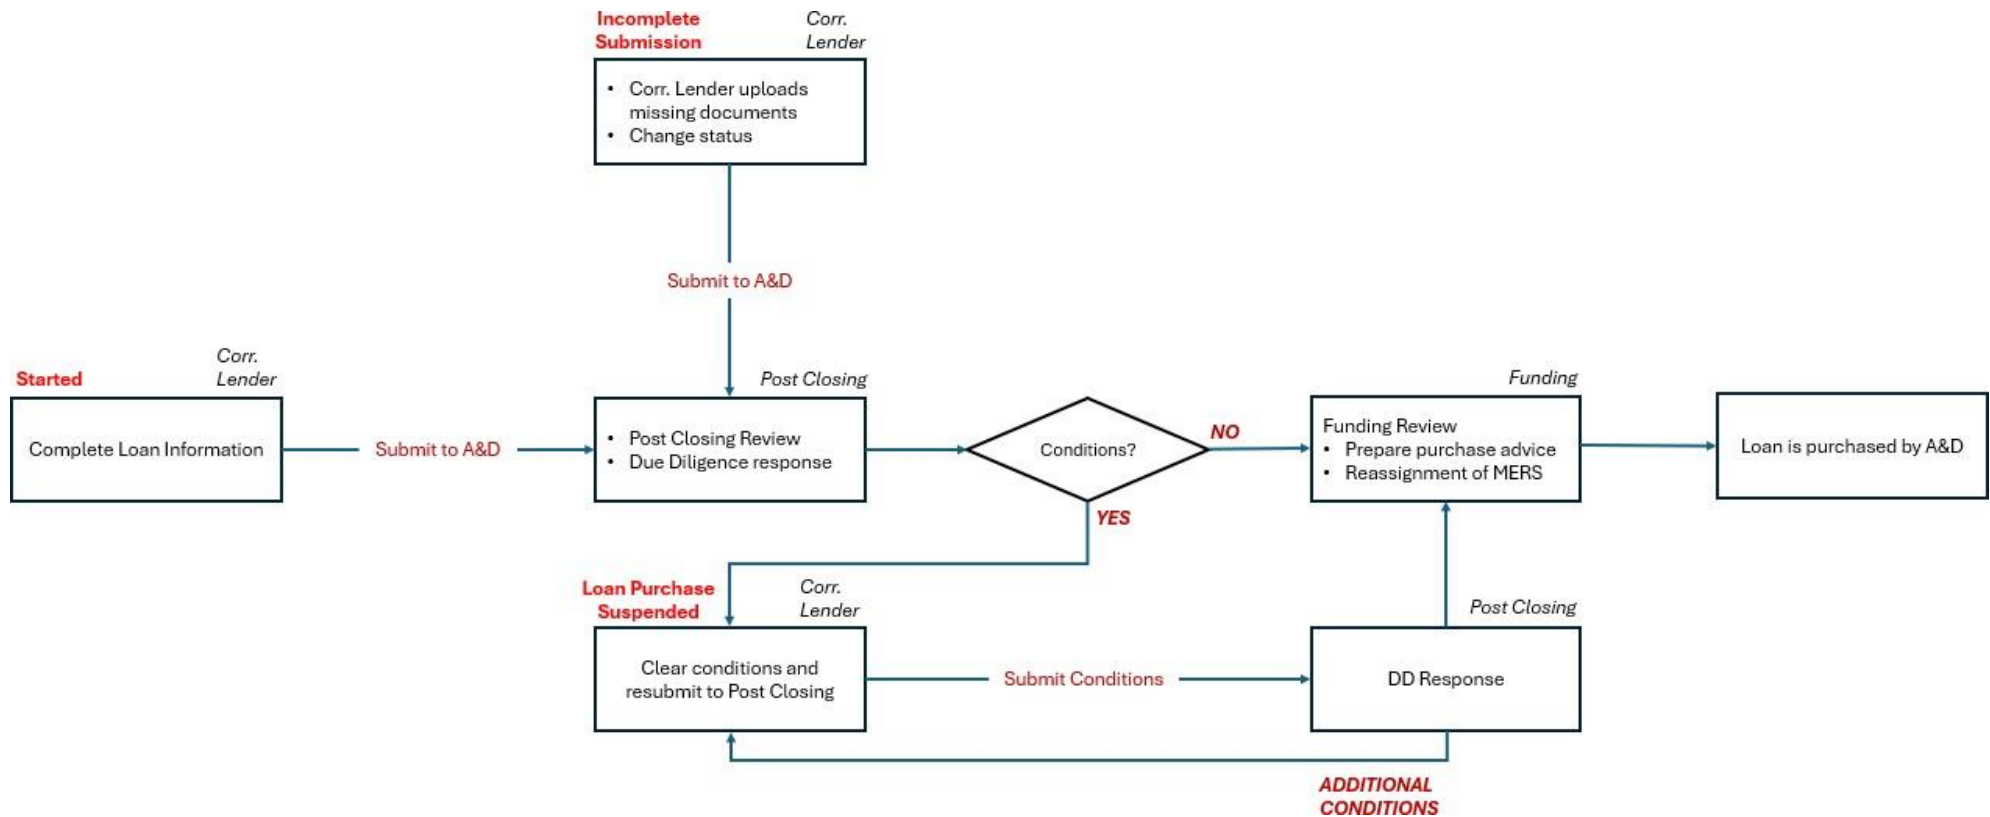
Incomplete Submission

Corr. Lender

- Corr. Lender uploads missing documents
- Change status

Submit to A&D

Started

Corr. Lender

Complete Loan Information

Submit to A&D

Post Closing

- Post Closing Review
- Due Diligence response

Conditions?

NO

YES

Funding

Funding Review
- Prepare purchase advice
- Reassignment of MERS

Loan is purchased by A&D

Loan Purchase Suspended

Corr. Lender

Clear conditions and resubmit to Post Closing

Submit Conditions

Post Closing

DD Response

ADDITIONAL CONDITIONS